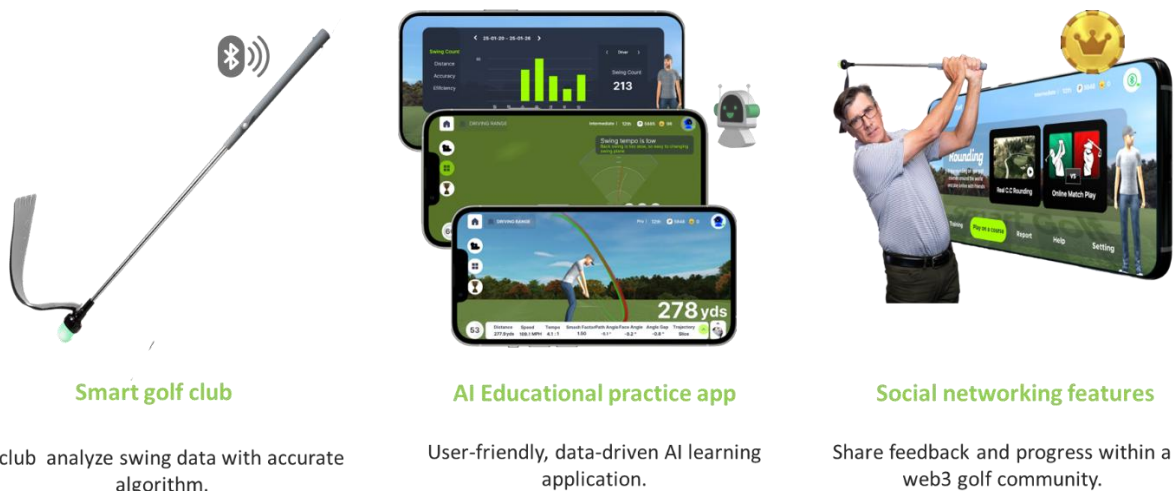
Smart golf club

club analyze swing data with accurate algorithm.

Swing Count
Distance
Accuracy
Efficiency
25-01-20 ~ 25-01-26
Swing Count
213

DRIVING RANGE
Swing tempo is low

DRIVING RANGE
278 yds
53
Distance 277.5yds
Speed 106.1 MPH
Tempo 4.1 : 1
Smash Factor 1.50
Path Angle
Face Angle
Angle Gap
Trajectory

AI Educational practice app

User-friendly, data-driven AI learning application.

Rounding
Real C.C Rounding
Online Match Play
Play on a course
Report
Help
Setting

Social networking features

Share feedback and progress within a web3 golf community.